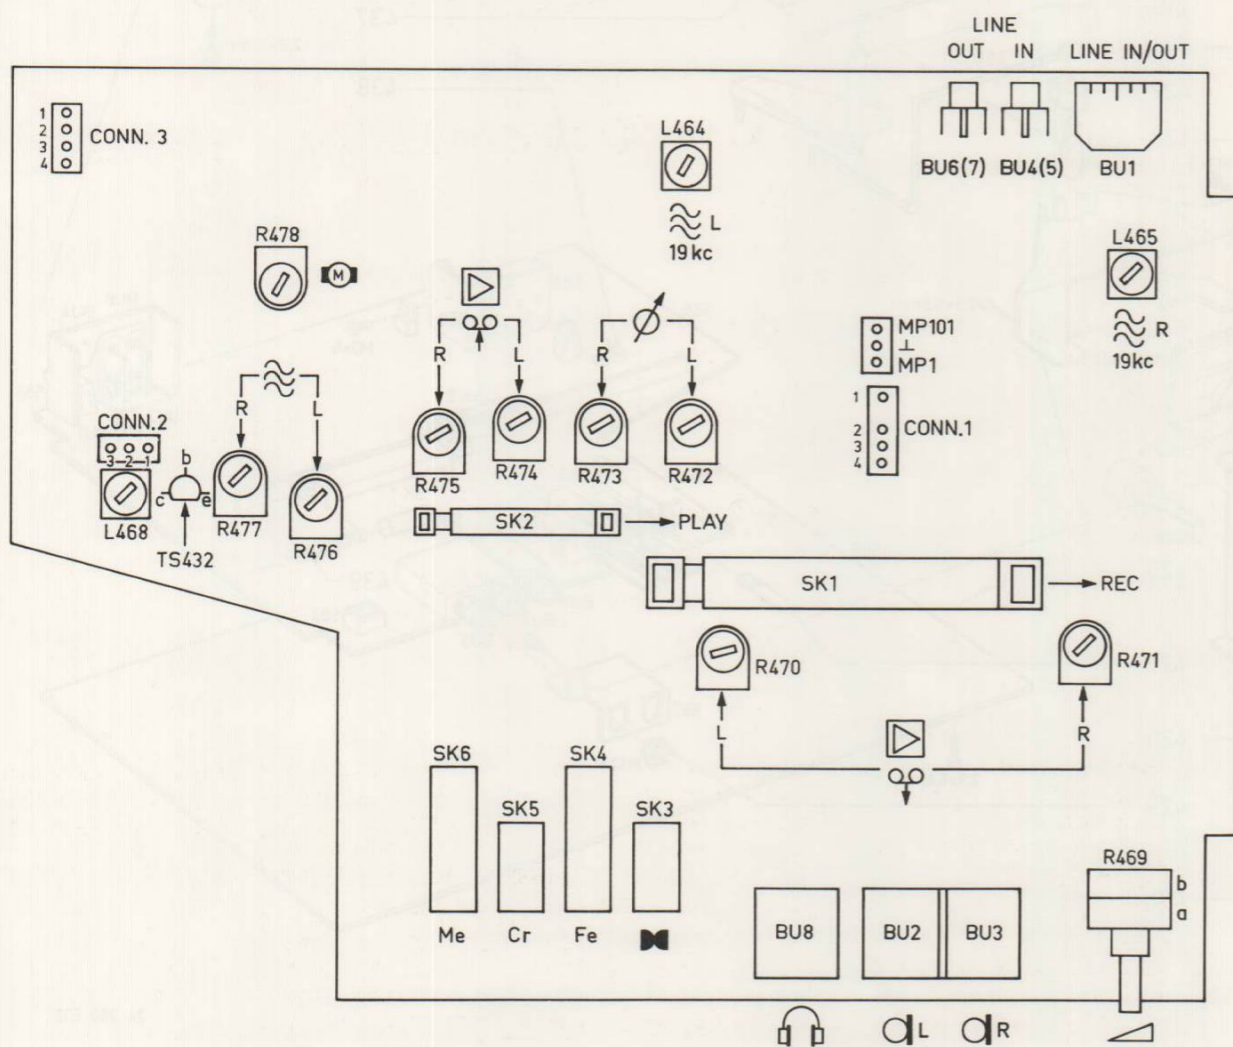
LINE
OUT IN LINE IN/OUT

1
2
3
4
CONN. 3

L464

BU6(7) BU4(5) BU1

L

19kc

L465

R

19kc

R478

R L R L

MP101
⊥
MP1

R L

1
2
3
4
CONN.1

CONN.2
3 2 1

b
c e

R475 R474 R473 R472

L468 R477 R476

TS432

SK2 PLAY

SK1 REC

R470 R471

L R

SK6 SK4
SK5 SK3

R469
b
a

Me Cr Fe

BU8 BU2 BU3

L R